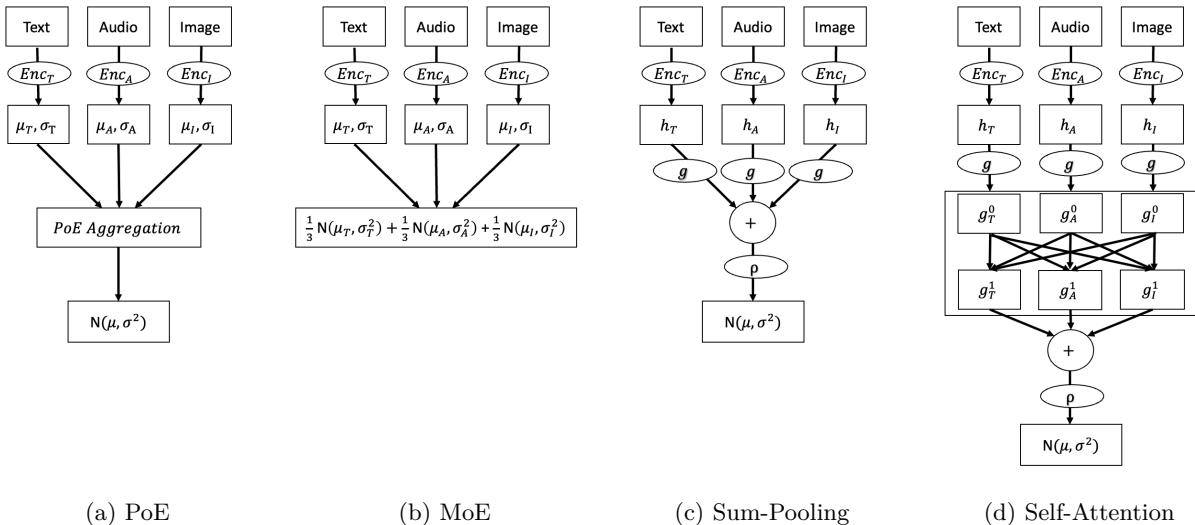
Text
Audio
Image
$Enc_T$
$Enc_A$
$Enc_I$
$\mu_T, \sigma_T$
$\mu_A, \sigma_A$
$\mu_I, \sigma_I$
$PoE\ Aggregation$
$N(\mu, \sigma^2)$

(a) PoE

Text
Audio
Image
$Enc_T$
$Enc_A$
$Enc_I$
$\mu_T, \sigma_T$
$\mu_A, \sigma_A$
$\mu_I, \sigma_I$
$\frac{1}{3}N(\mu_T, \sigma_T^2) + \frac{1}{3}N(\mu_A, \sigma_A^2) + \frac{1}{3}N(\mu_I, \sigma_I^2)$

(b) MoE

Text
Audio
Image
$Enc_T$
$Enc_A$
$Enc_I$
$h_T$
$h_A$
$h_I$
$g$
$g$
$g$
+
ρ
$N(\mu, \sigma^2)$

(c) Sum-Pooling

Text
Audio
Image
$Enc_T$
$Enc_A$
$Enc_I$
$h_T$
$h_A$
$h_I$
$g$
$g$
$g$
$g_T^0$
$g_A^0$
$g_I^0$
$g_T^1$
$g_A^1$
$g_I^1$
+
ρ
$N(\mu, \sigma^2)$

(d) Self-Attention